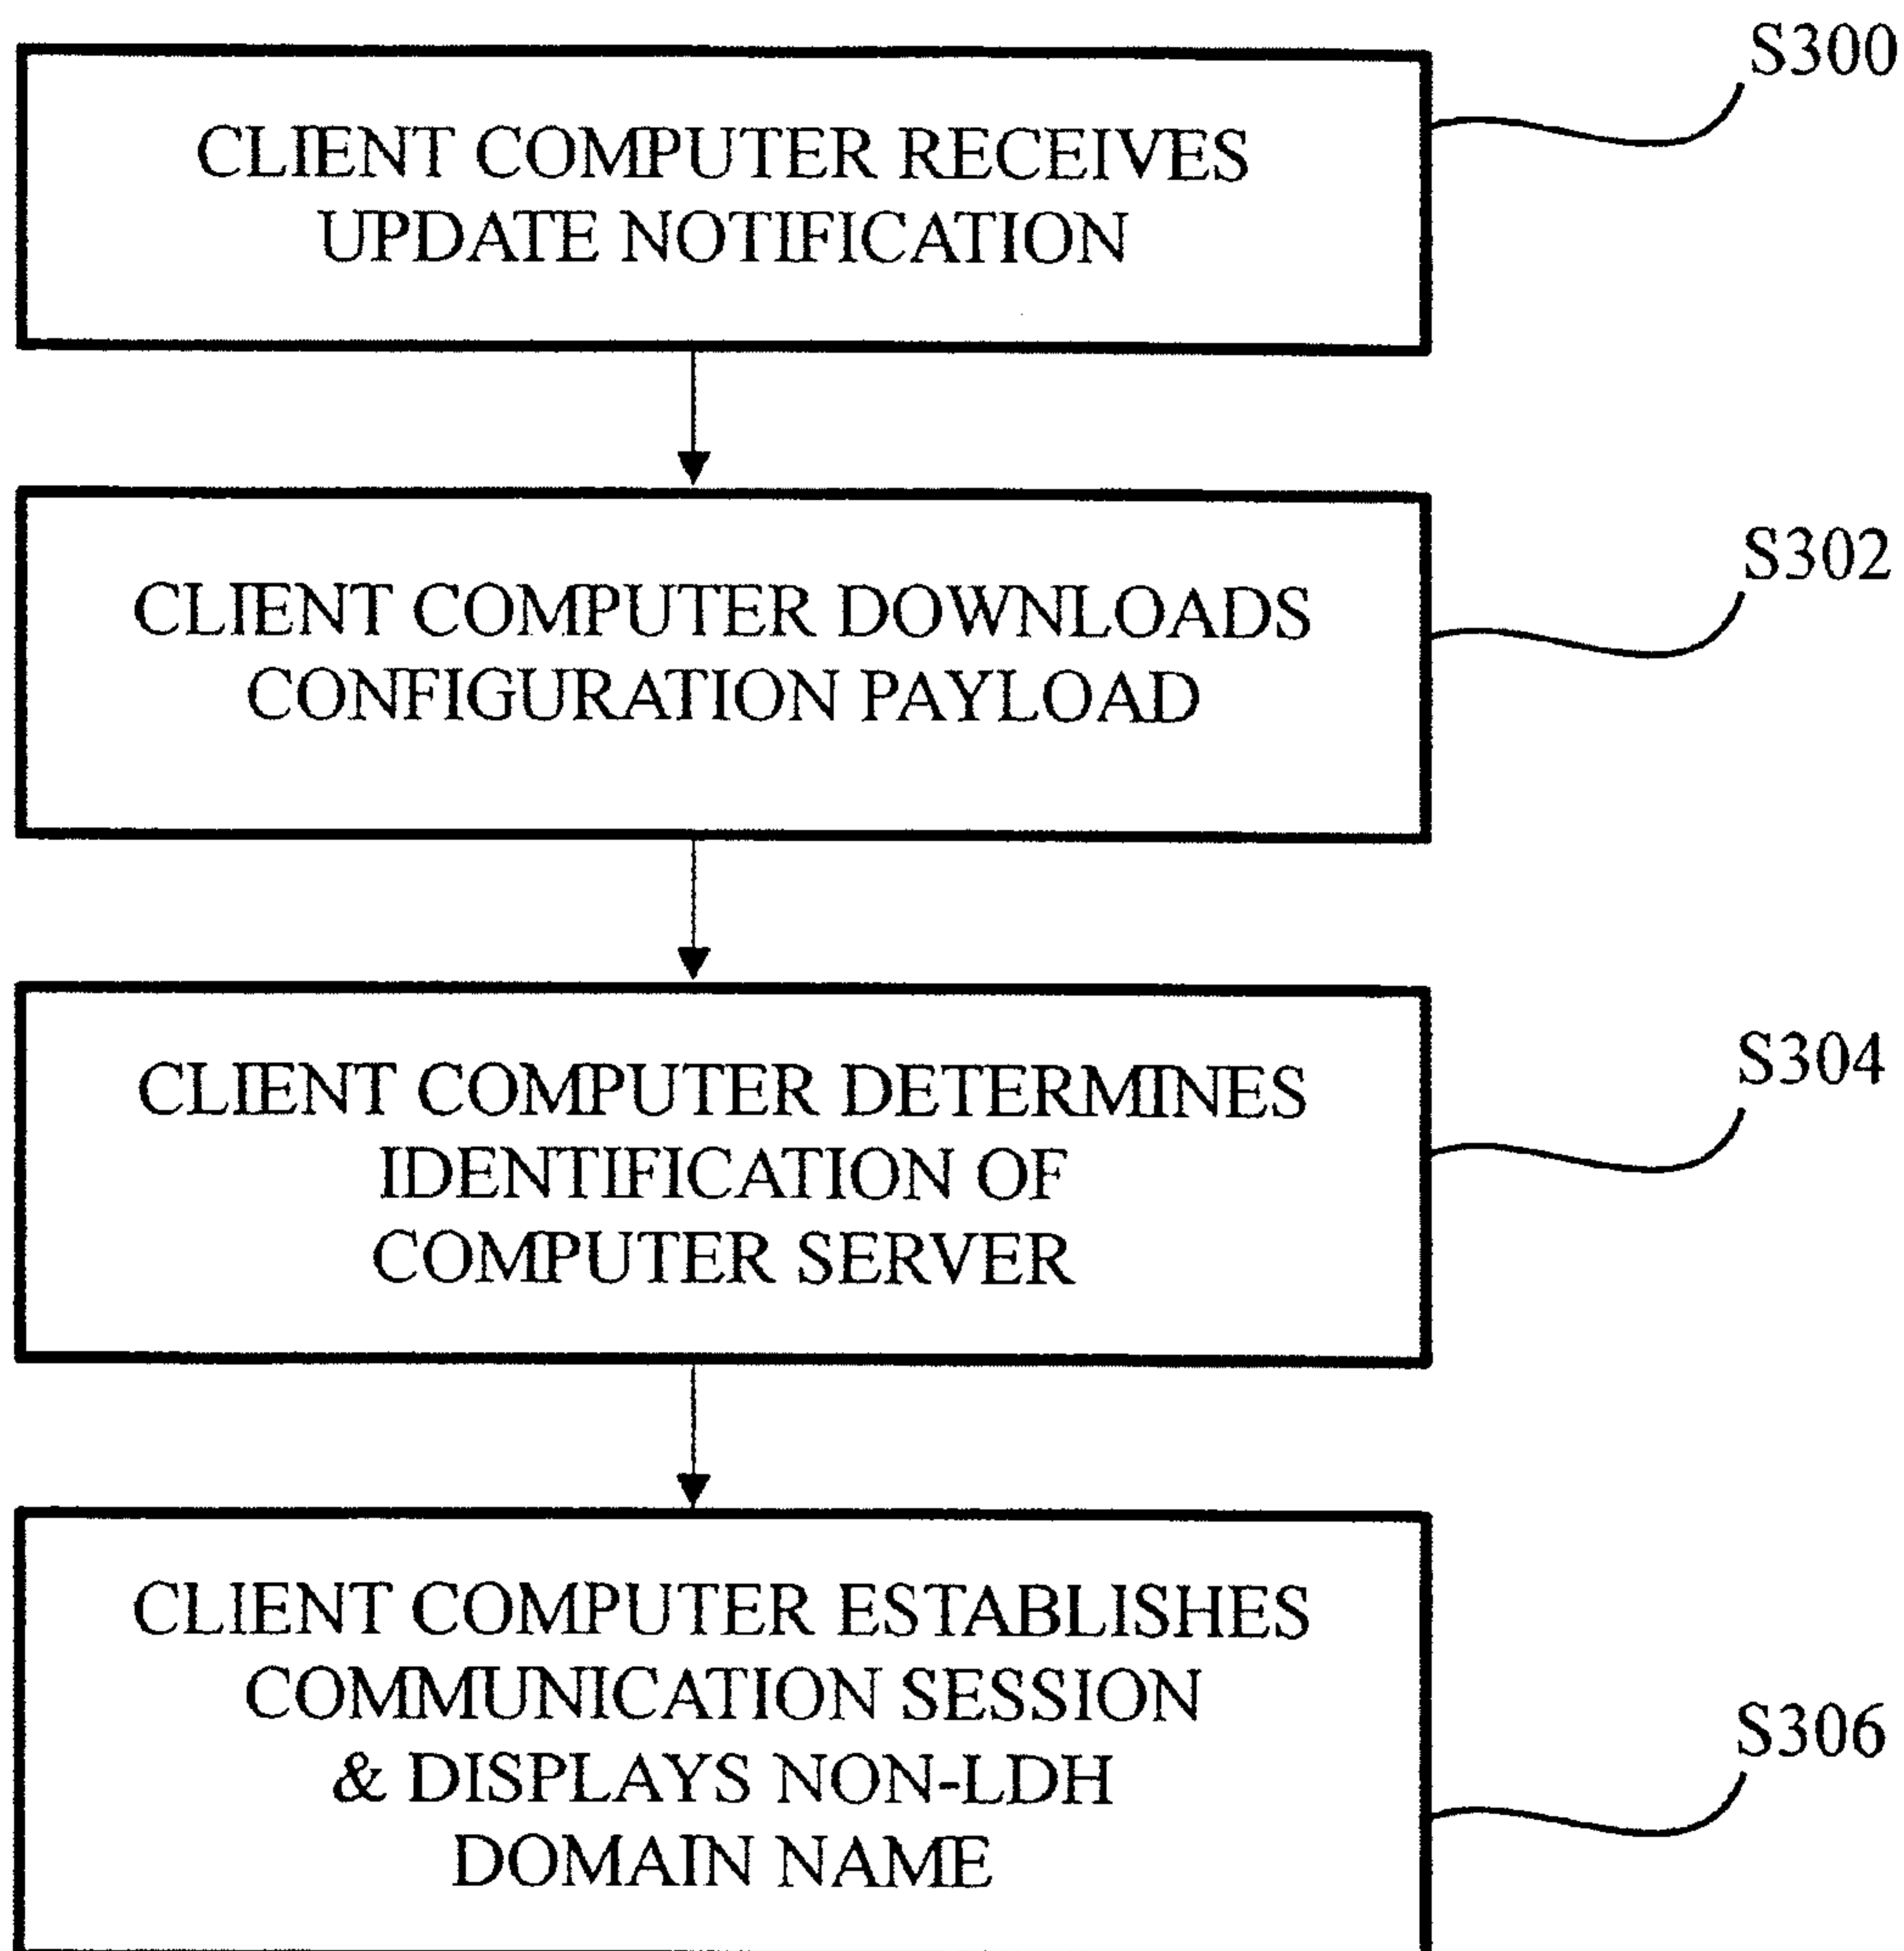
CLIENT COMPUTER RECEIVES UPDATE NOTIFICATION

S300

CLIENT COMPUTER DOWNLOADS CONFIGURATION PAYLOAD

S302

CLIENT COMPUTER DETERMINES IDENTIFICATION OF COMPUTER SERVER

S304

CLIENT COMPUTER ESTABLISHES COMMUNICATION SESSION & DISPLAYS NON-LDH DOMAIN NAME

S306